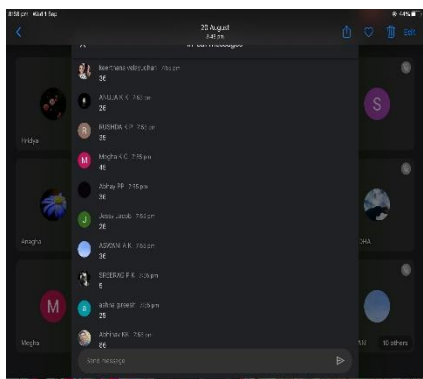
8:58 pm Wed 1 Sep
25 August
8:48 pm
Edit
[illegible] messages
Fridya
Anagha
Megha
S
M
CHA
10 others
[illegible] 7:50 pm
3E
ANULA K S 7:50 pm
2E
RUSHDA K P 7:50 pm
2E
Megha K C 7:55 pm
4E
Abhay PP 7:55 pm
3E
Jessa Jacob 7:55 pm
2E
ASWANI A K 7:55 pm
3E
SREERAG P K 7:55 pm
E
ashna ganesh 7:55 pm
2E
Abhinav KK 7:55 pm
6E
Send message